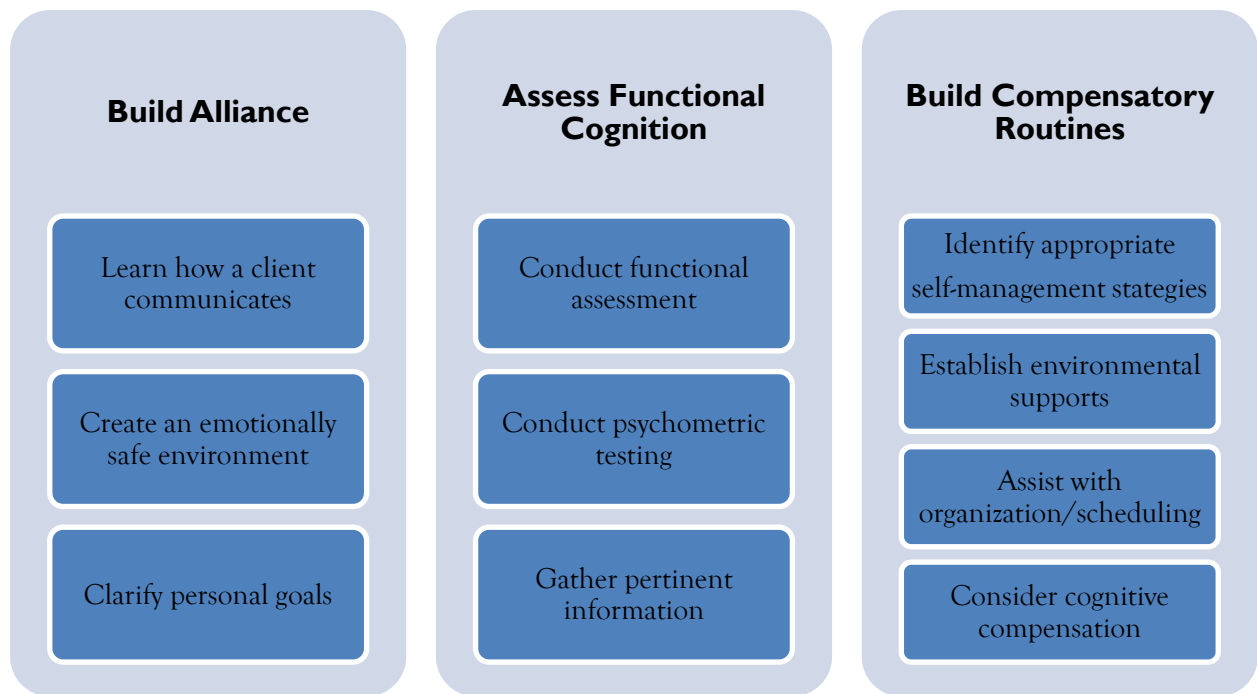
Build Alliance

Learn how a client communicates

Create an emotionally safe environment

Clarify personal goals

Assess Functional Cognition

Conduct functional assessment

Conduct psychometric testing

Gather pertinent information

Build Compensatory Routines

Identify appropriate self-management stategies

Establish environmental supports

Assist with organization/scheduling

Consider cognitive compensation